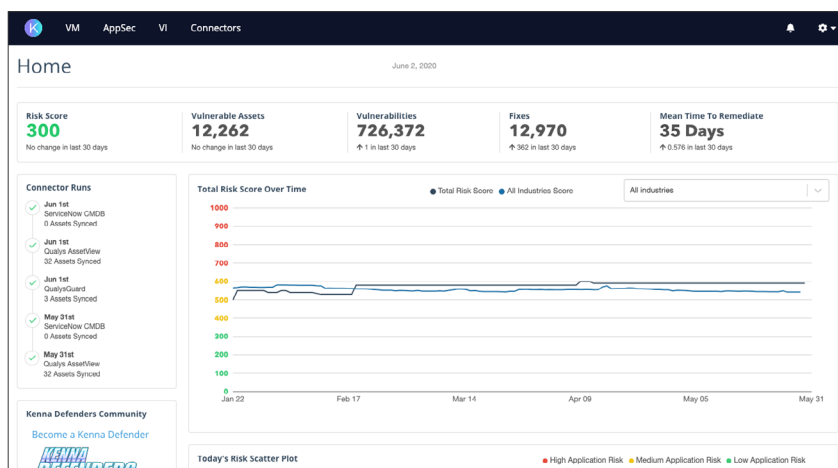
K VM AppSec VI Connectors

Home

June 2, 2020

Risk Score
300
No change in last 30 days

Vulnerable Assets
12,262
No change in last 30 days

Vulnerabilities
726,372
↑ 1 in last 30 days

Fixes
12,970
↑ 362 in last 30 days

Mean Time To Remediate
35 Days
↑ 0.576 in last 30 days

Connector Runs

Jun 1st
ServiceNow CMDB
0 Assets Synced

Jun 1st
Qualys AssetView
32 Assets Synced

Jun 1st
QualysGuard
3 Assets Synced

May 31st
ServiceNow CMDB
0 Assets Synced

May 31st
Qualys AssetView
32 Assets Synced

Total Risk Score Over Time

● Total Risk Score ● All Industries Score

All industries

1000
900
800
700
600
500
400
300
200
100
0

Jan 22 Feb 17 Mar 14 Apr 09 May 05 May 31

Kenna Defenders Community

Become a Kenna Defender

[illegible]

Today's Risk Scatter Plot

● High Application Risk ● Medium Application Risk ● Low Application Risk